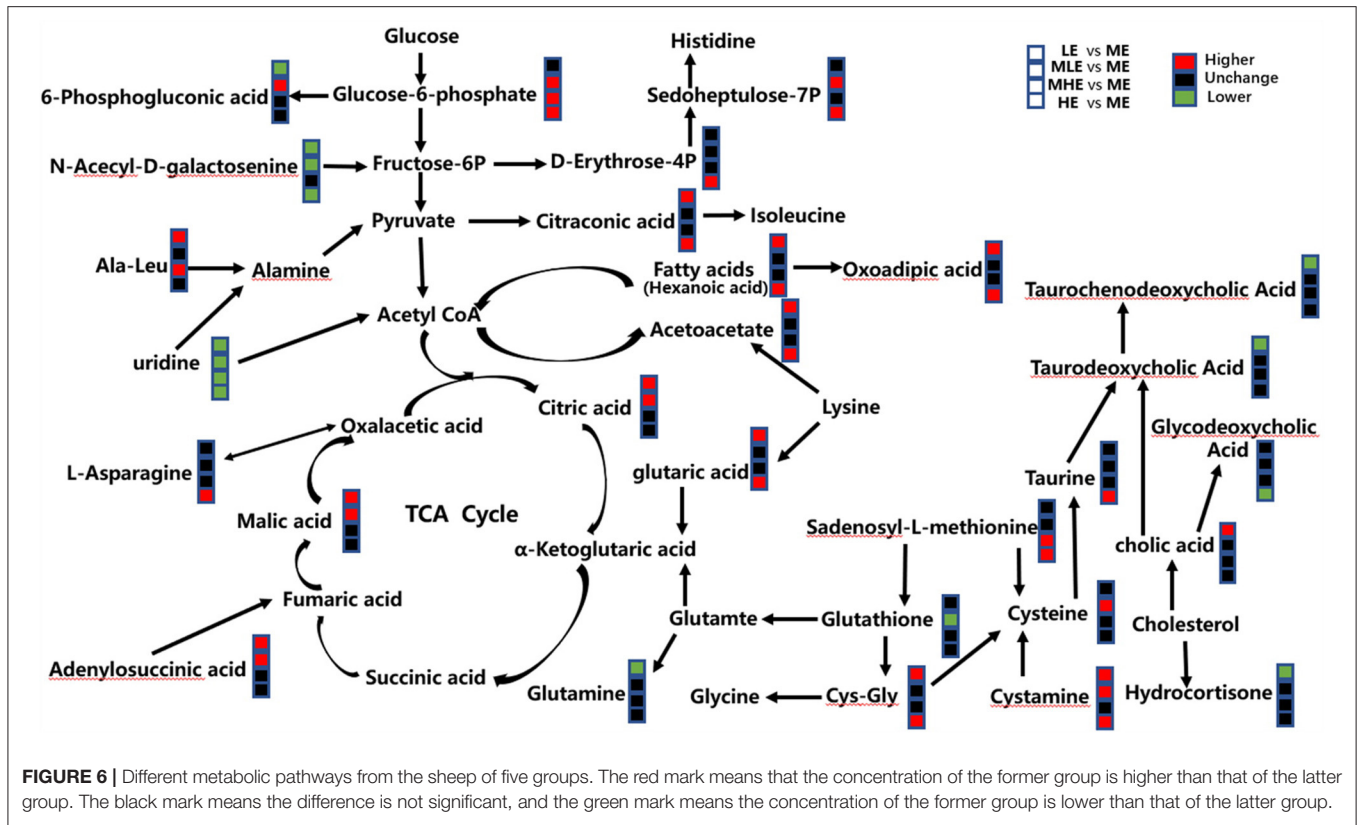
Glucose
6-Phosphogluconic acid
Glucose-6-phosphate
Histidine
Sedoheptulose-7P
LE vs ME
MLE vs ME
MHE vs ME
HE vs ME
Higher
Unchange
Lower
N-Acecyl-D-galactosenine
Fructose-6P
D-Erythrose-4P
Pyruvate
Citraconic acid
Isoleucine
Ala-Leu
Alamine
Fatty acids
(Hexanoic acid)
Oxoadipic acid
Taurochenodeoxycholic Acid
Acetyl CoA
Acetoacetate
uridine
Taurodeoxycholic Acid
Lysine
Citric acid
Oxalacetic acid
Glycodeoxycholic Acid
L-Asparagine
glutaric acid
Taurine
Malic acid
TCA Cycle
Sadenosyl-L-methionine
cholic acid
α-Ketoglutaric acid
Fumaric acid
Glutamte
Glutathione
Cysteine
Cholesterol
Adenylosuccinic acid
Succinic acid
Glutamine
Glycine
Cys-Gly
Cystamine
Hydrocortisone

FIGURE 6 | Different metabolic pathways from the sheep of five groups. The red mark means that the concentration of the former group is higher than that of the latter group. The black mark means the difference is not significant, and the green mark means the concentration of the former group is lower than that of the latter group.